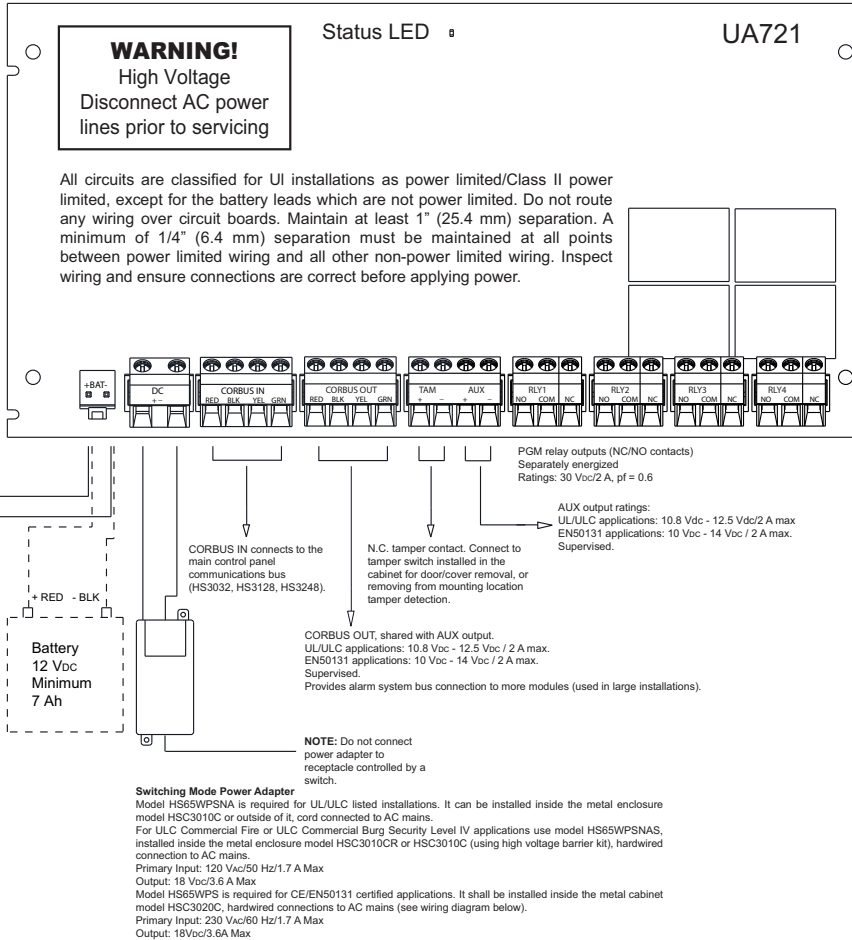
Status LED

UA721

WARNING!
High Voltage
Disconnect AC power lines prior to servicing

All circuits are classified for Ul installations as power limited/Class II power limited, except for the battery leads which are not power limited. Do not route any wiring over circuit boards. Maintain at least 1" (25.4 mm) separation. A minimum of 1/4" (6.4 mm) separation must be maintained at all points between power limited wiring and all other non-power limited wiring. Inspect wiring and ensure connections are correct before applying power.

+BAT-

DC
+ −

CORBUS IN
RED BLK YEL GRN

CORBUS OUT
RED BLK YEL GRN

TAM
+ −

AUX
+ −

RLY1
NO COM NC

RLY2
NO COM NC

RLY3
NO COM NC

RLY4
NO COM NC

PGM relay outputs (NC/NO contacts)
Separately energized
Ratings: 30 VDC/2 A, pf = 0.6

AUX output ratings:
UL/ULC applications: 10.8 Vdc - 12.5 Vdc/2 A max
EN50131 applications: 10 VDC - 14 VDC / 2 A max.
Supervised.

CORBUS IN connects to the main control panel communications bus (HS3032, HS3128, HS3248).

N.C. tamper contact. Connect to tamper switch installed in the cabinet for door/cover removal, or removing from mounting location tamper detection.

+ RED - BLK

Battery
12 VDC
Minimum
7 Ah

CORBUS OUT, shared with AUX output.
UL/ULC applications: 10.8 VDC - 12.5 VDC / 2 A max.
EN50131 applications: 10 VDC - 14 VDC / 2 A max.
Supervised.
Provides alarm system bus connection to more modules (used in large installations).

NOTE: Do not connect power adapter to receptacle controlled by a switch.

Switching Mode Power Adapter
Model HS65WPSNA is required for UL/ULC listed installations. It can be installed inside the metal enclosure model HSC3010C or outside of it, cord connected to AC mains.
For ULC Commercial Fire or ULC Commercial Burg Security Level IV applications use model HS65WPSNAS, installed inside the metal enclosure model HSC3010CR or HSC3010C (using high voltage barrier kit), hardwired connection to AC mains.
Primary Input: 120 VAC/50 Hz/1.7 A Max
Output: 18 VDC/3.6 A Max
Model HS65WPS is required for CE/EN50131 certified applications. It shall be installed inside the metal cabinet model HSC3020C, hardwired connections to AC mains (see wiring diagram below).
Primary Input: 230 VAC/60 Hz/1.7 A Max
Output: 18VDC/3.6A Max